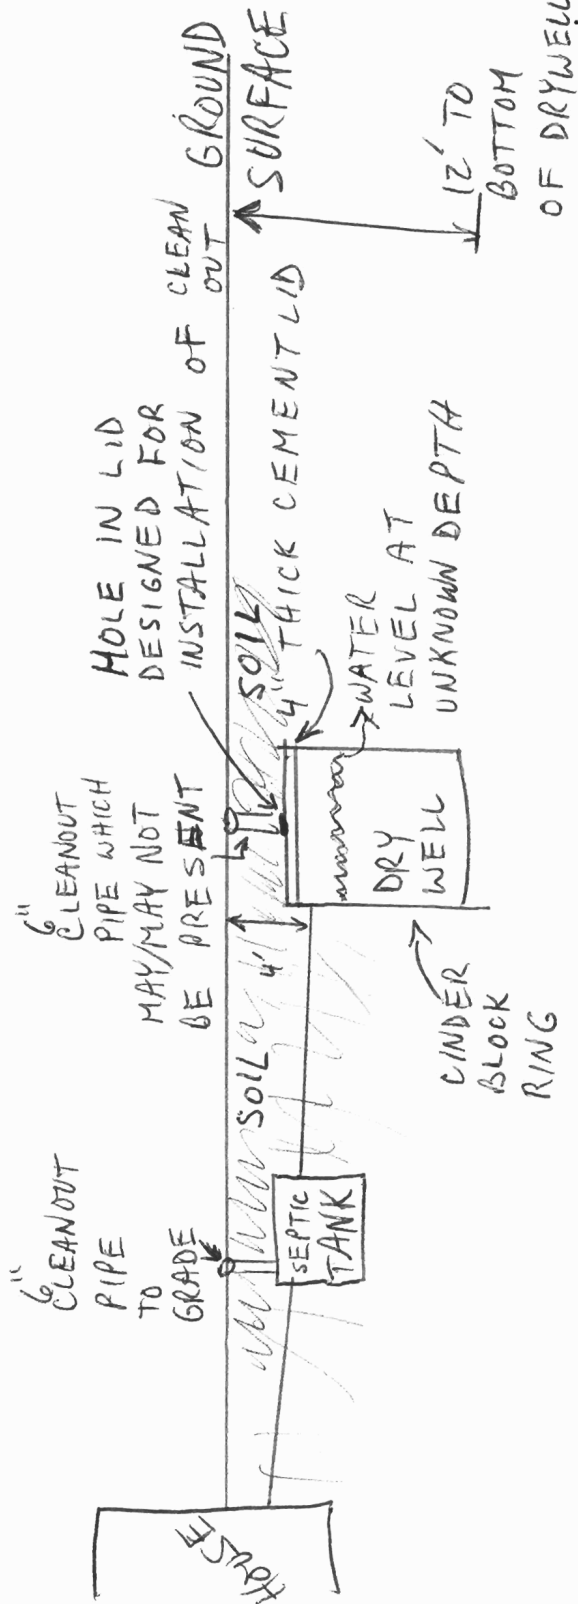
GROUND SURFACE

12' TO BOTTOM OF DRYWELL

HOLE IN LID DESIGNED FOR INSTALLATION OF CLEAN OUT

SOIL 4" THICK CEMENT LID

WATER LEVEL AT UNKNOWN DEPTH

6" CLEANOUT PIPE WHICH MAY/MAY NOT BE PRESENT

4'

SOIL

DRY WELL

CINDER BLOCK RING

6" CLEANOUT PIPE TO GRADE

SEPTIC TANK

HOUSE